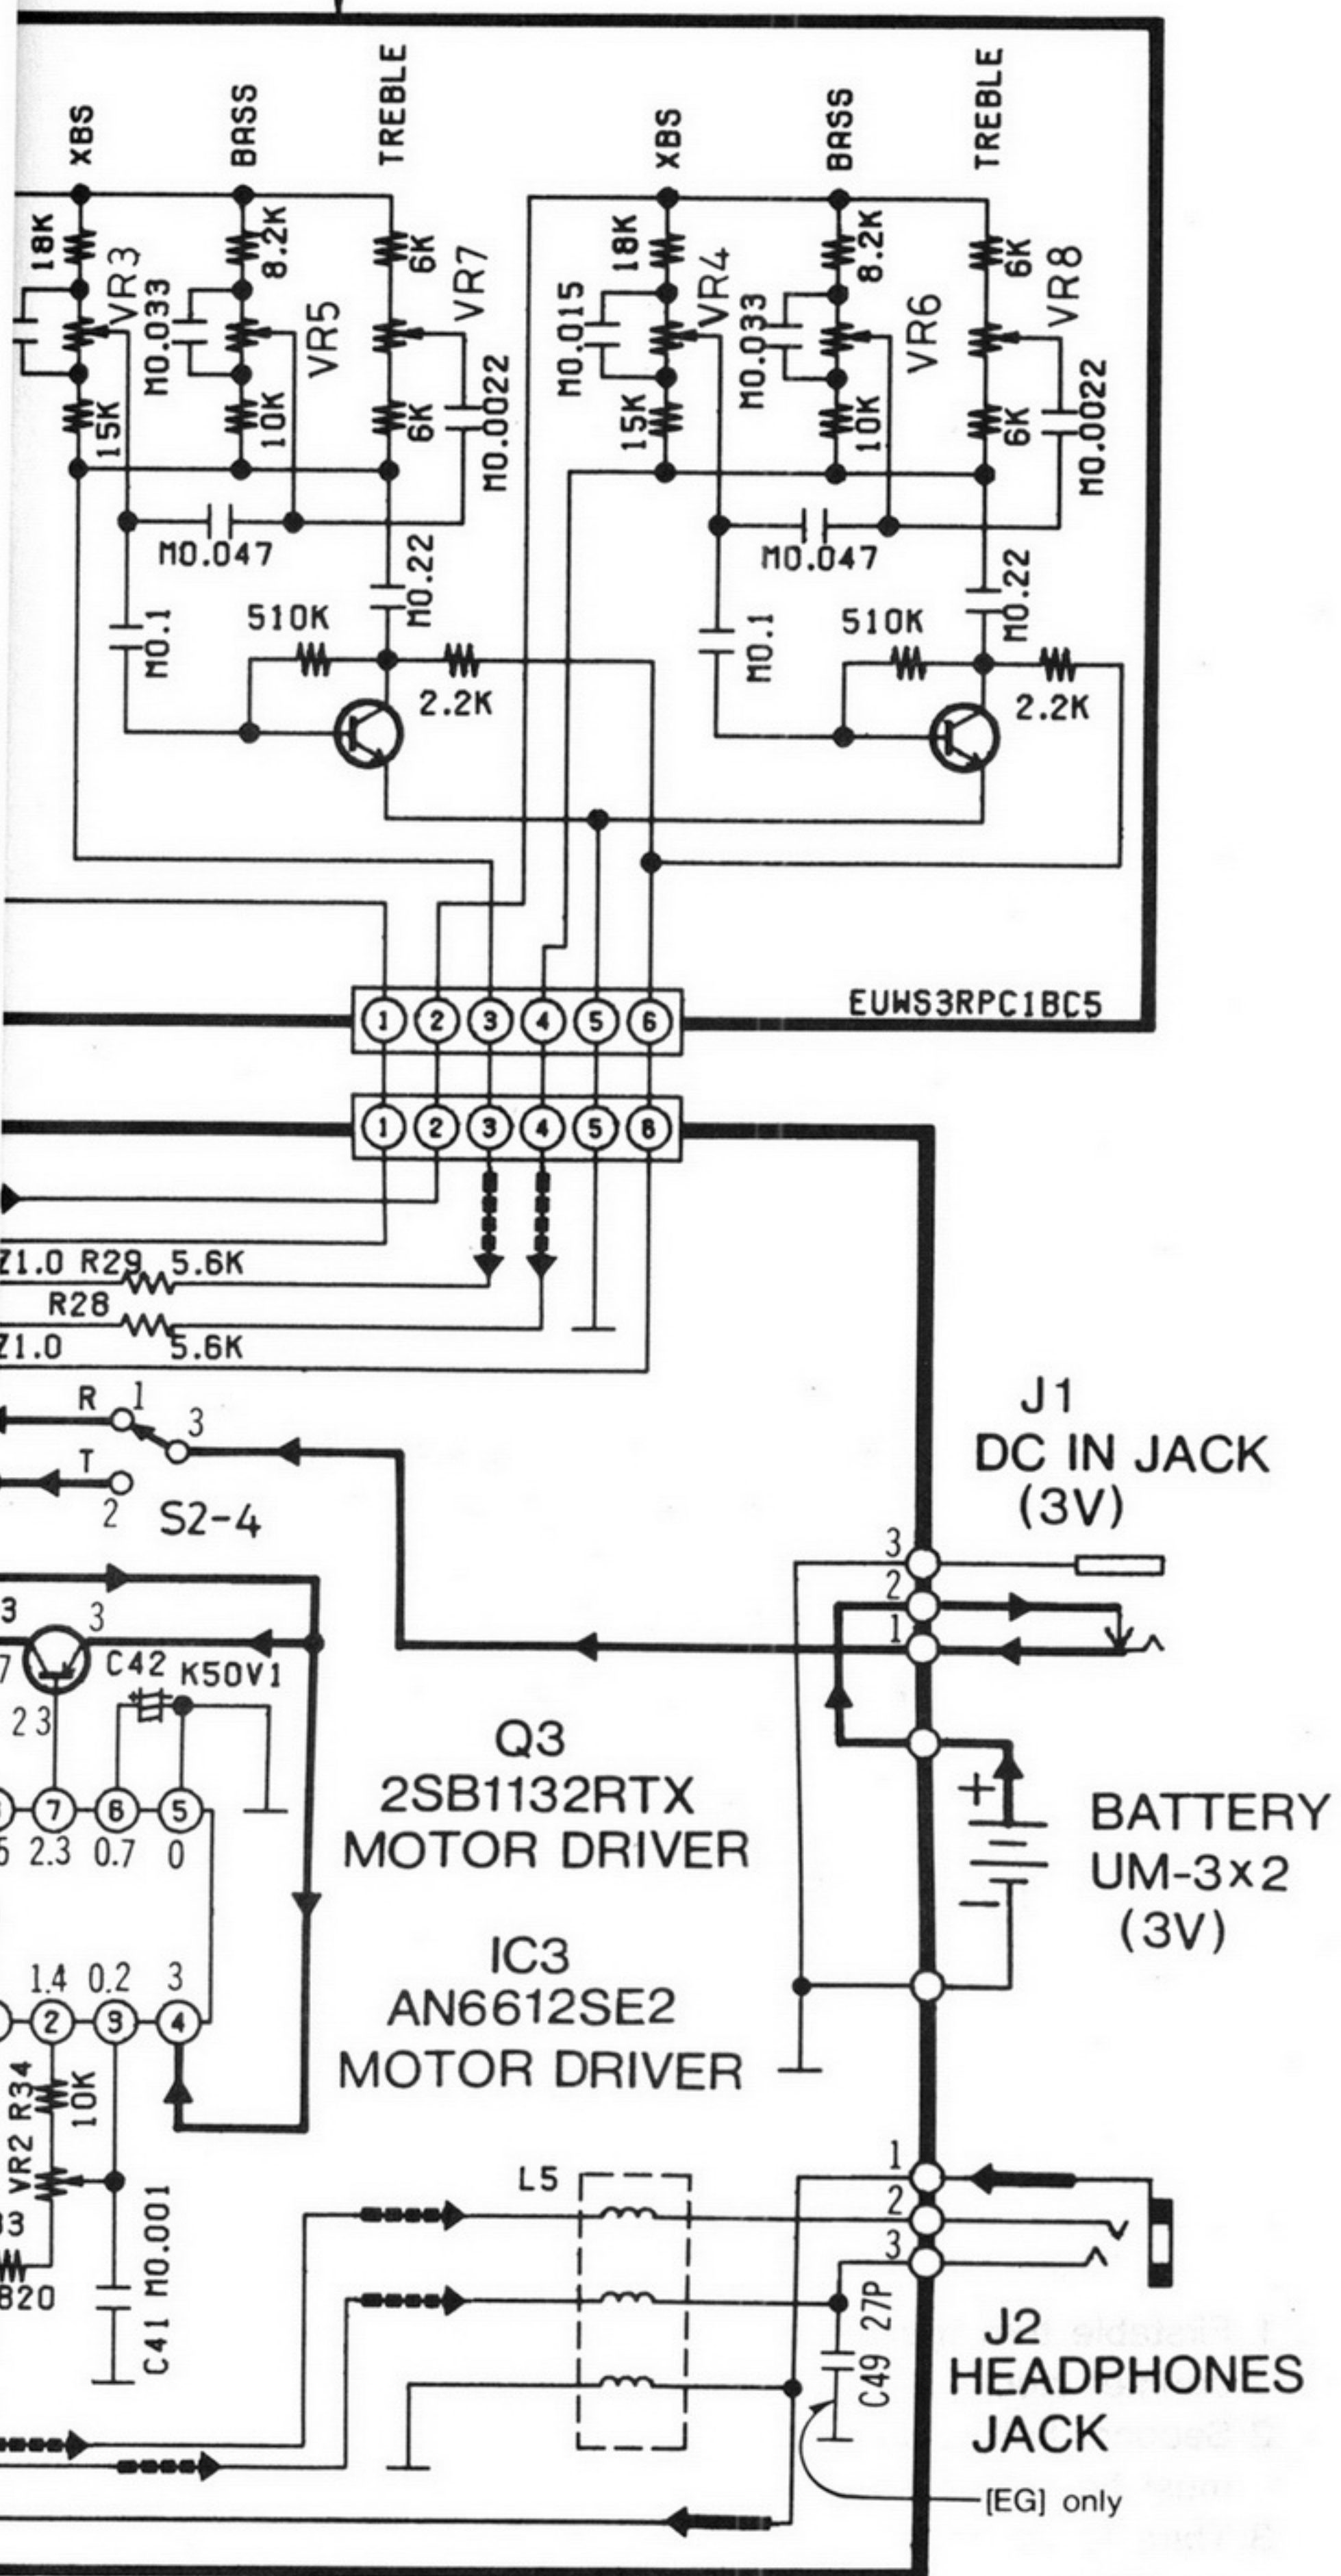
XBS
BASS
TREBLE
XBS
BASS
TREBLE
18K
VR3
8.2K
6K
VR7
M0.033
VR5
15K
10K
6K
M0.0022
M0.015
18K
VR4
M0.033
8.2K
VR6
6K
VR8
15K
10K
6K
M0.0022
M0.047
M0.22
M0.047
M0.22
M0.1
510K
2.2K
M0.1
510K
2.2K
EUWS3RPC1BC5
1 2 3 4 5 6
1 2 3 4 5 6
Z1.0 R29 5.6K
R28
Z1.0 5.6K
R 1 3
T
2 S2-4
J1
DC IN JACK
(3V)
3
2
1
3 3
C42 K50V1
7
2 3
Q3
2SB1132RTX
MOTOR DRIVER
7 6 5
5 2.3 0.7 0
BATTERY
UM-3x2
(3V)
IC3
AN6612SE2
MOTOR DRIVER
1.4 0.2 3
2 9 4
R34 10K
VR2
33
820
C41 M0.001
L5
1
2
3
C49 27P
J2
HEADPHONES
JACK
[EG] only